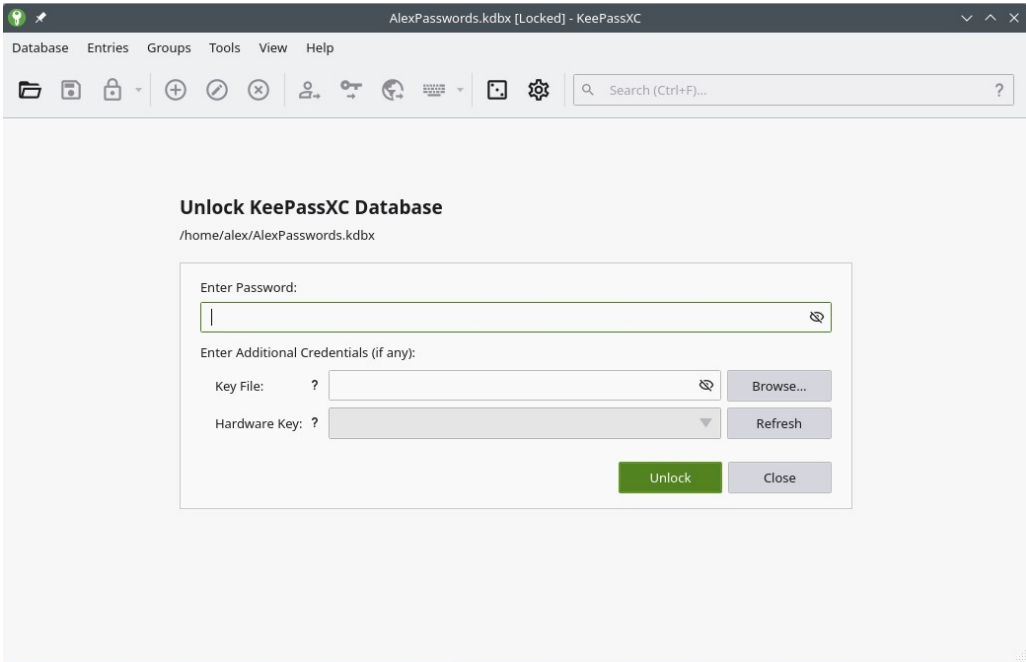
AlexPasswords.kdbx [Locked] - KeePassXC

Database Entries Groups Tools View Help

Search (Ctrl+F)...

?

Unlock KeePassXC Database

/home/alex/AlexPasswords.kdbx

Enter Password:

Enter Additional Credentials (if any):

Key File: ?

Browse...

Hardware Key: ?

Refresh

Unlock

Close